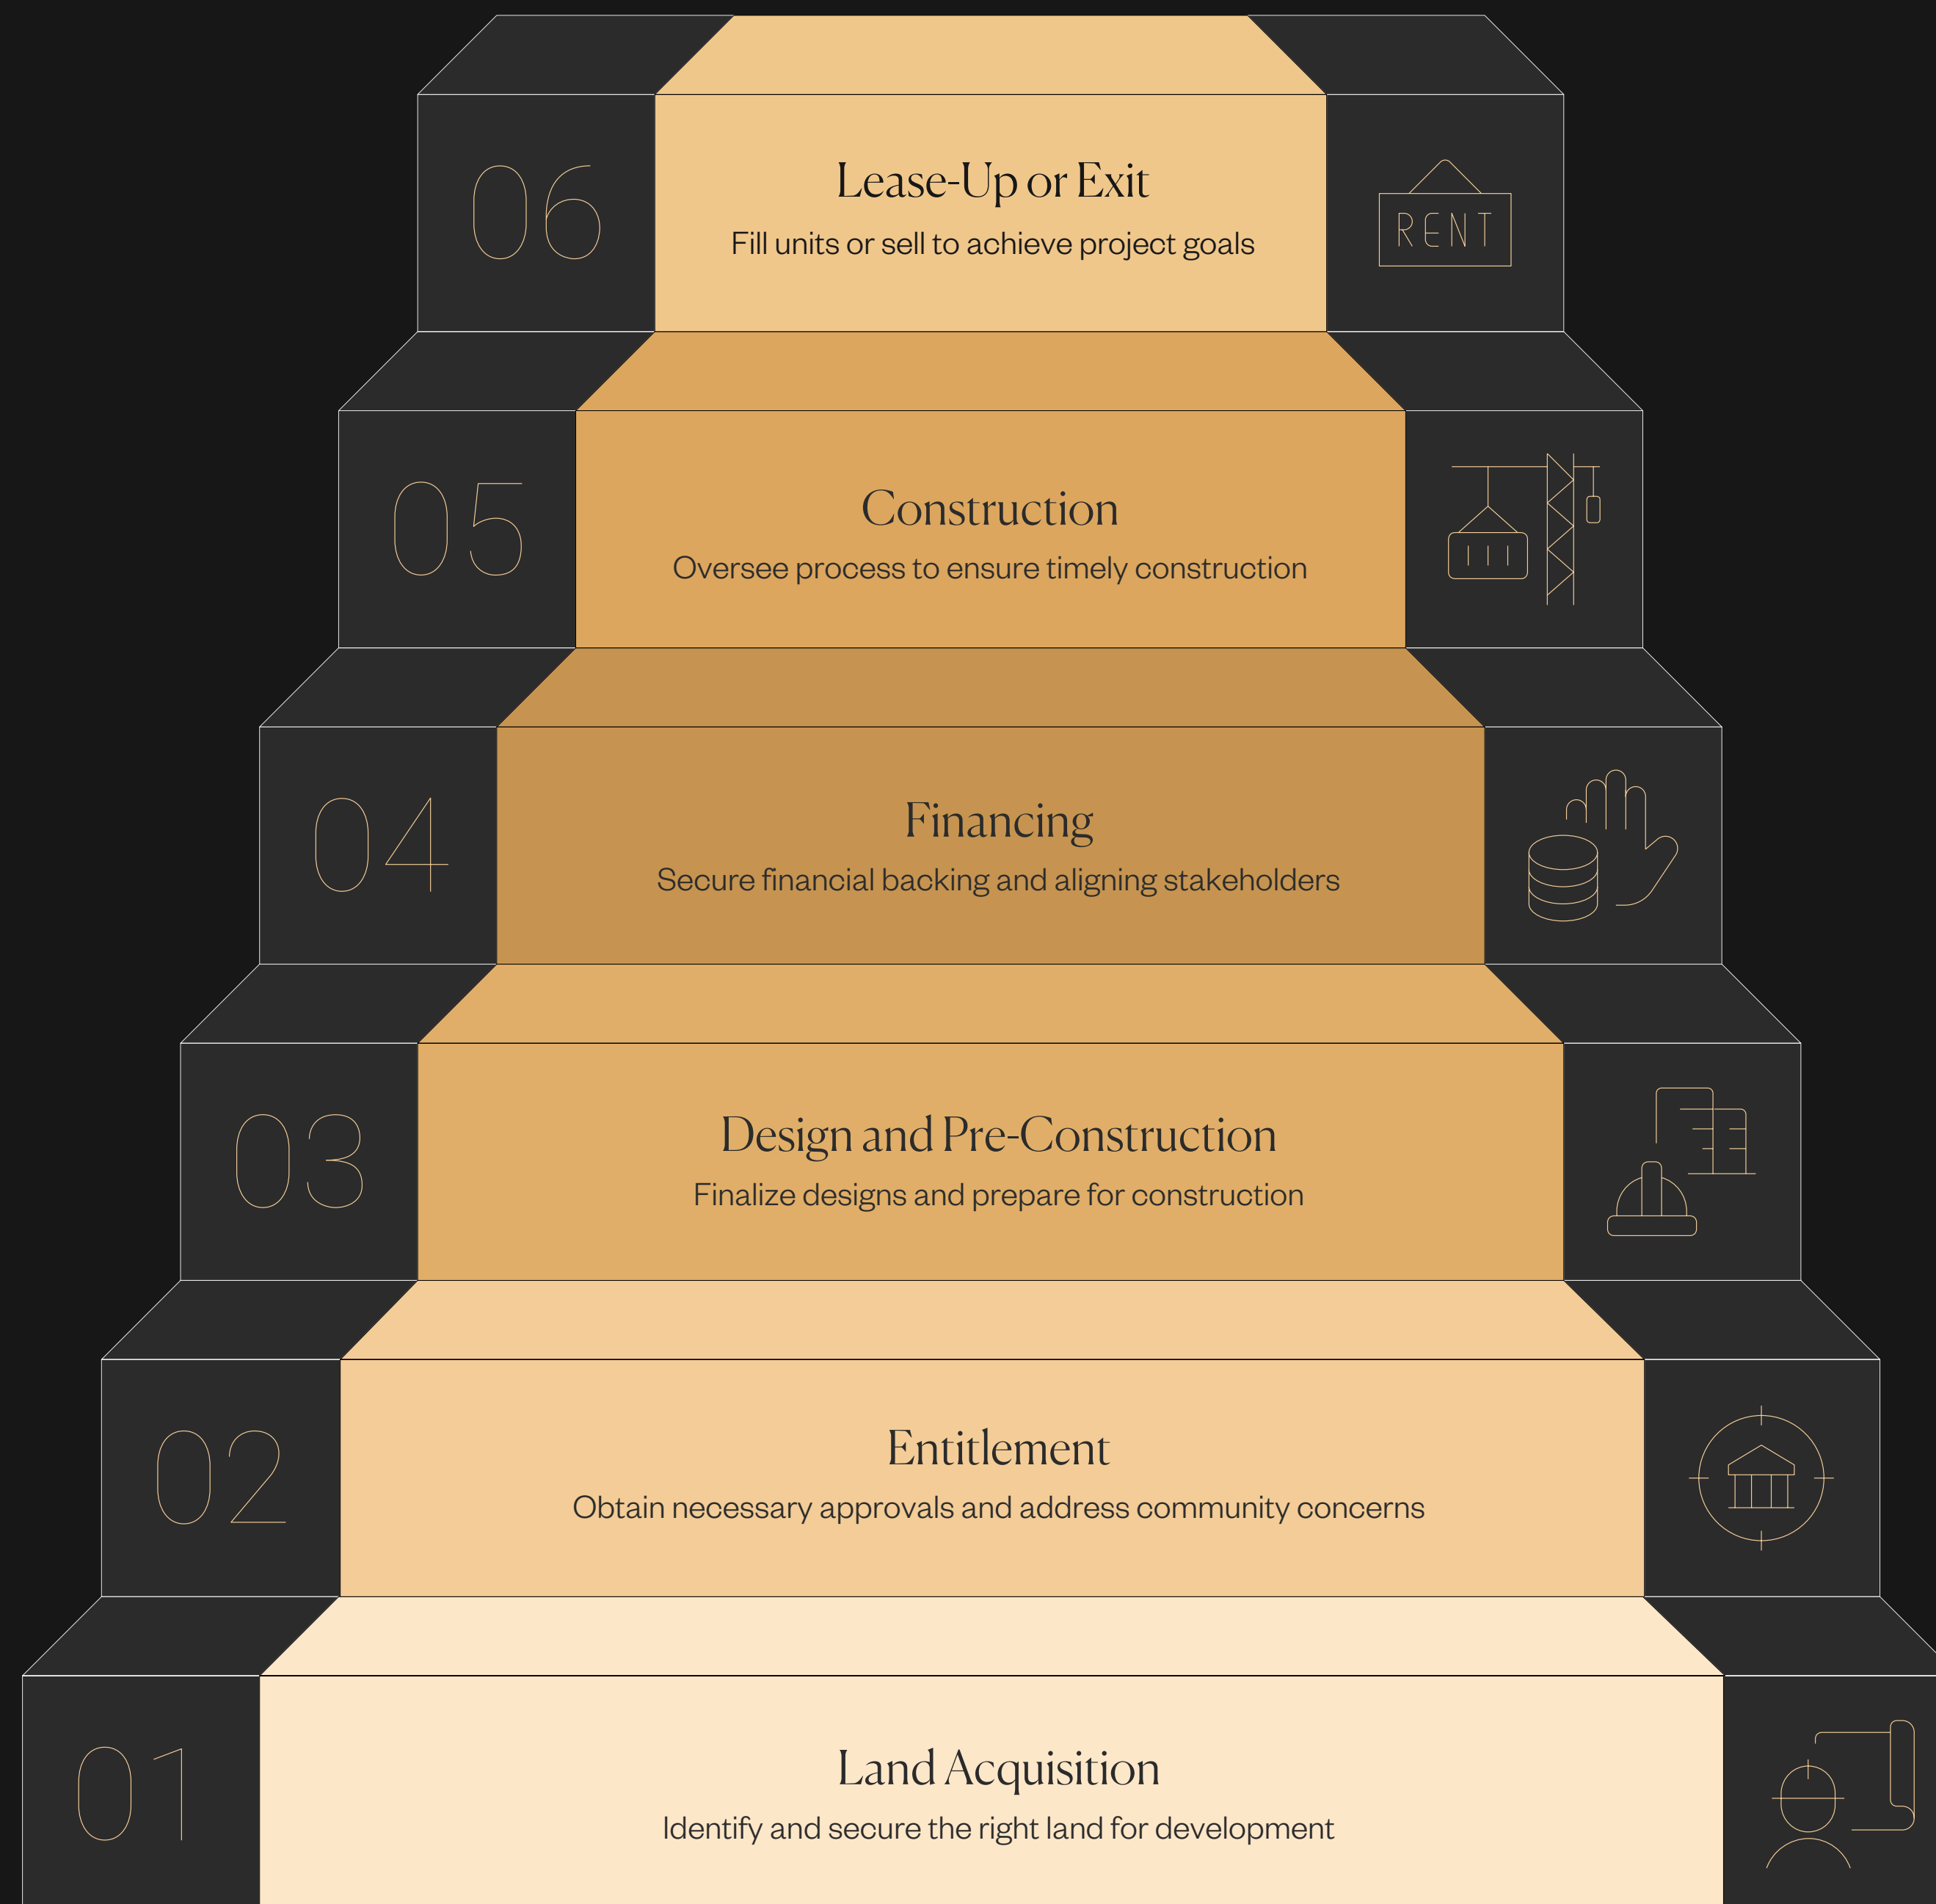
06

Lease-Up or Exit

Fill units or sell to achieve project goals

RENT

05

Construction

Oversee process to ensure timely construction

04

Financing

Secure financial backing and aligning stakeholders

03

Design and Pre-Construction

Finalize designs and prepare for construction

02

Entitlement

Obtain necessary approvals and address community concerns

01

Land Acquisition

Identify and secure the right land for development